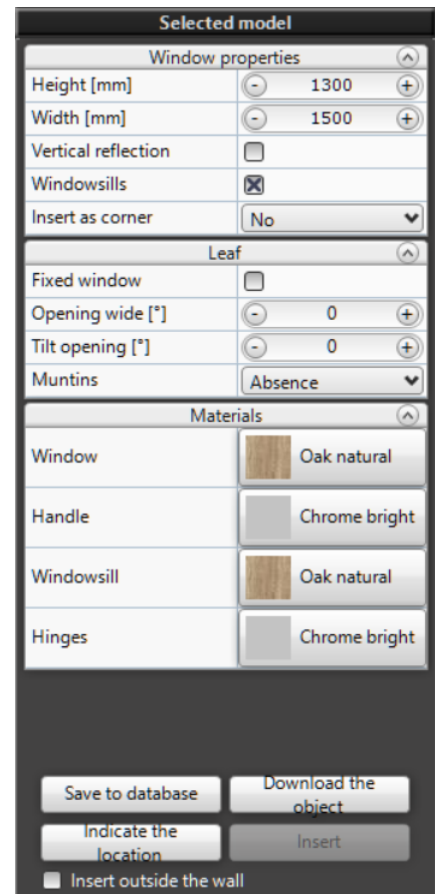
Selected model

Window properties

| | |
|---|---|
| Height [mm] | 1300 |
| Width [mm] | 1500 |
| Vertical reflection | |
| Windowsills | |
| Insert as corner | No |

Leaf

| | |
|---|---|
| Fixed window | |
| Opening wide [°] | 0 |
| Tilt opening [°] | 0 |
| Muntins | Absence |

Materials

| | |
|---|---|
| Window | Oak natural |
| Handle | Chrome bright |
| Windowsill | Oak natural |
| Hinges | Chrome bright |

Save to database
Download the object
Indicate the location
Insert
Insert outside the wall